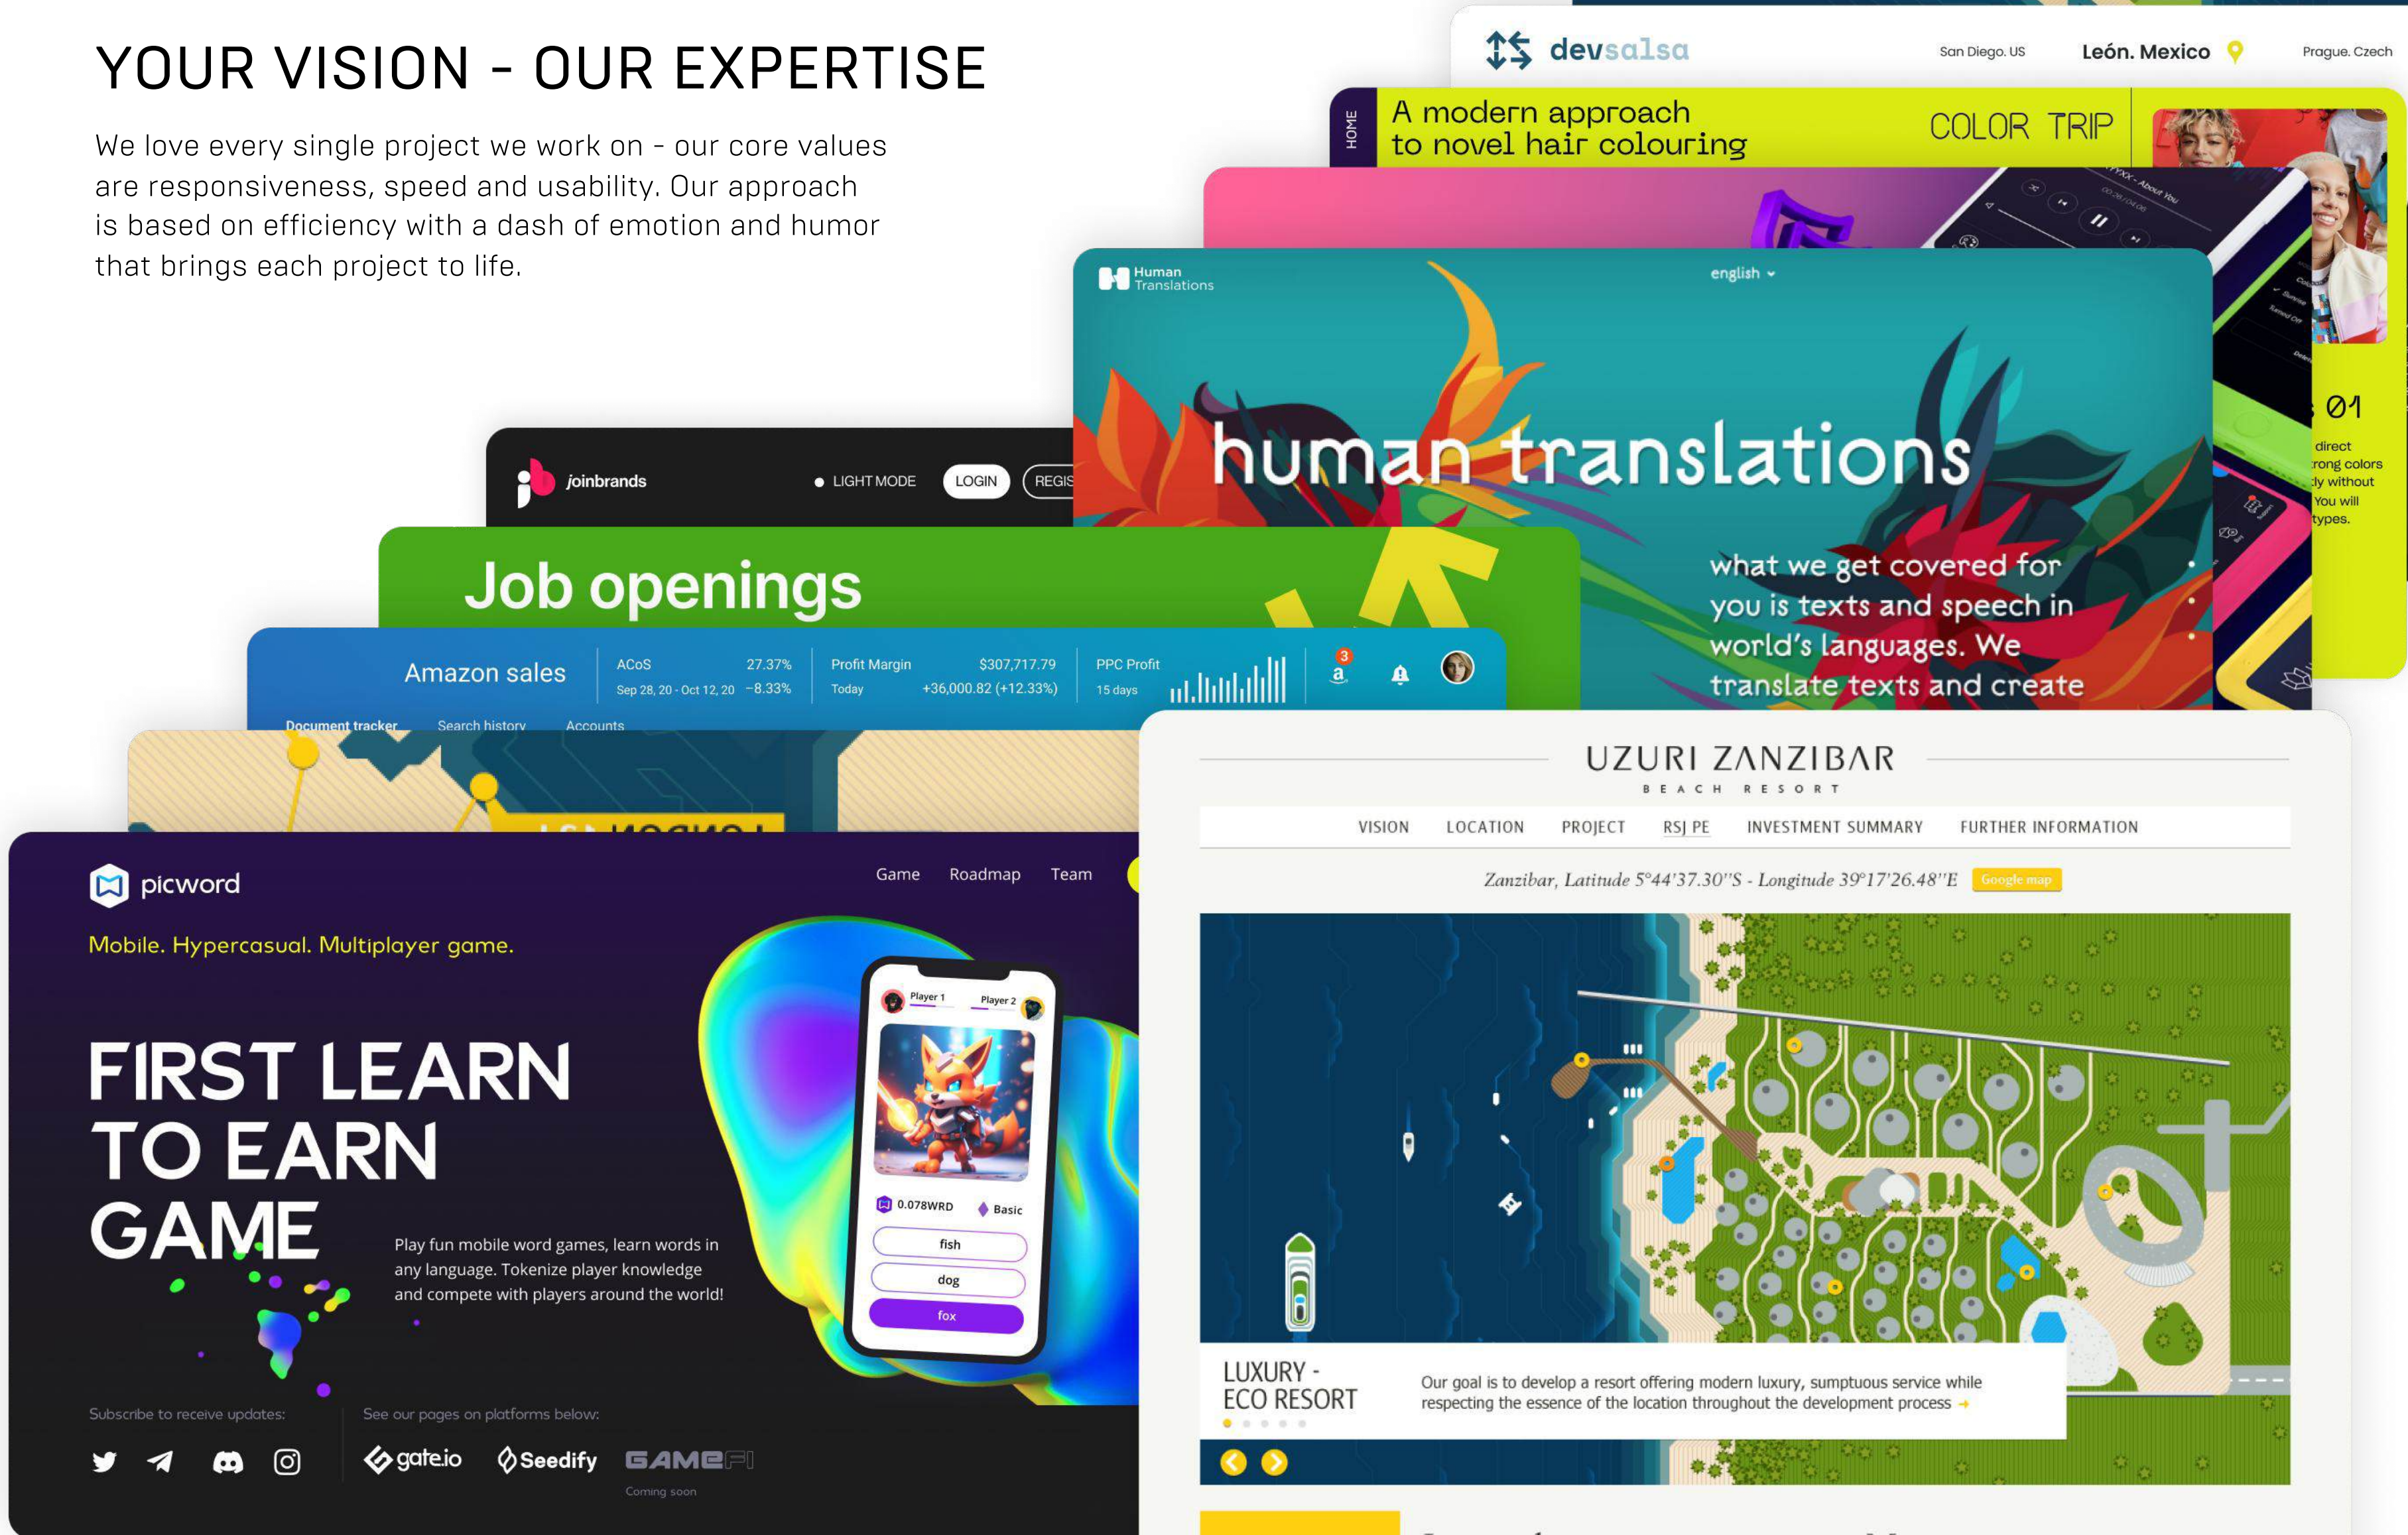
YOUR VISION - OUR EXPERTISE

We love every single project we work on - our core values are responsiveness, speed and usability. Our approach is based on efficiency with a dash of emotion and humor that brings each project to life.

devsalsa San Diego, US León, Mexico Prague, Czech

HOME A modern approach to novel hair colouring COLOR TRIP

01 direct rong colors ly without You will types.

Human Translations english

human translations

what we get covered for you is texts and speech in world's languages. We translate texts and create

joinbrands LIGHT MODE LOGIN REGIS

Job openings

Amazon sales ACoS 27.37% Sep 28, 20 - Oct 12, 20 −8.33% Profit Margin $307,717.79 Today +36,000.82 (+12.33%) PPC Profit 15 days

Document tracker Search history Accounts

picword Game Roadmap Team

Mobile. Hypercasual. Multiplayer game.

FIRST LEARN TO EARN GAME

Play fun mobile word games, learn words in any language. Tokenize player knowledge and compete with players around the world!

Player 1 Player 2 0.078WRD Basic fish dog fox

Subscribe to receive updates: See our pages on platforms below:

gate.io Seedify GAMEFI Coming soon

UZURI ZANZIBAR BEACH RESORT

VISION LOCATION PROJECT RSJ PE INVESTMENT SUMMARY FURTHER INFORMATION

Zanzibar, Latitude 5°44'37.30"S - Longitude 39°17'26.48"E Google map

LUXURY - ECO RESORT

Our goal is to develop a resort offering modern luxury, sumptuous service while respecting the essence of the location throughout the development process